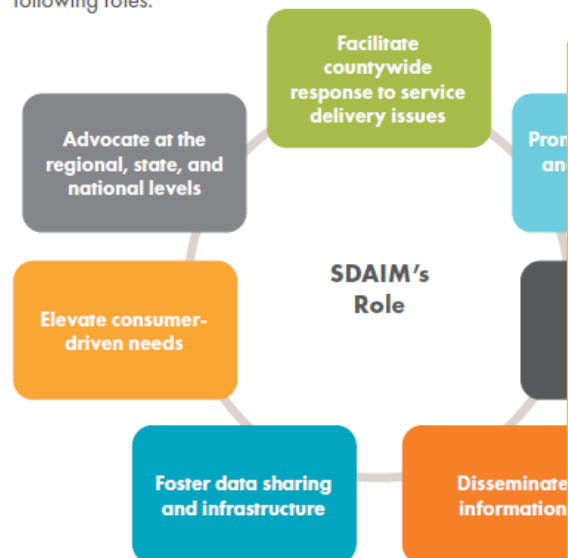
following roles:

Facilitate countywide response to service delivery issues

Prom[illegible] an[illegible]

Advocate at the regional, state, and national levels

SDAIM's Role

Elevate consumer-driven needs

Foster data sharing and infrastructure

Disseminate information